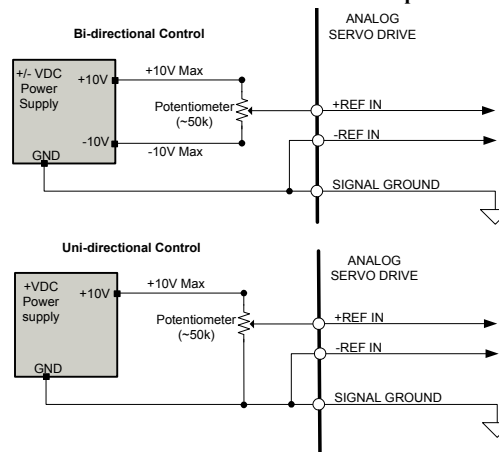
Bi-directional Control

ANALOG SERVO DRIVE

+/- VDC Power Supply

+10V

+10V Max

Potentiometer (~50k)

+REF IN

-10V

-10V Max

-REF IN

GND

SIGNAL GROUND

Uni-directional Control

ANALOG SERVO DRIVE

+VDC Power supply

+10V

+10V Max

Potentiometer (~50k)

+REF IN

-REF IN

GND

SIGNAL GROUND